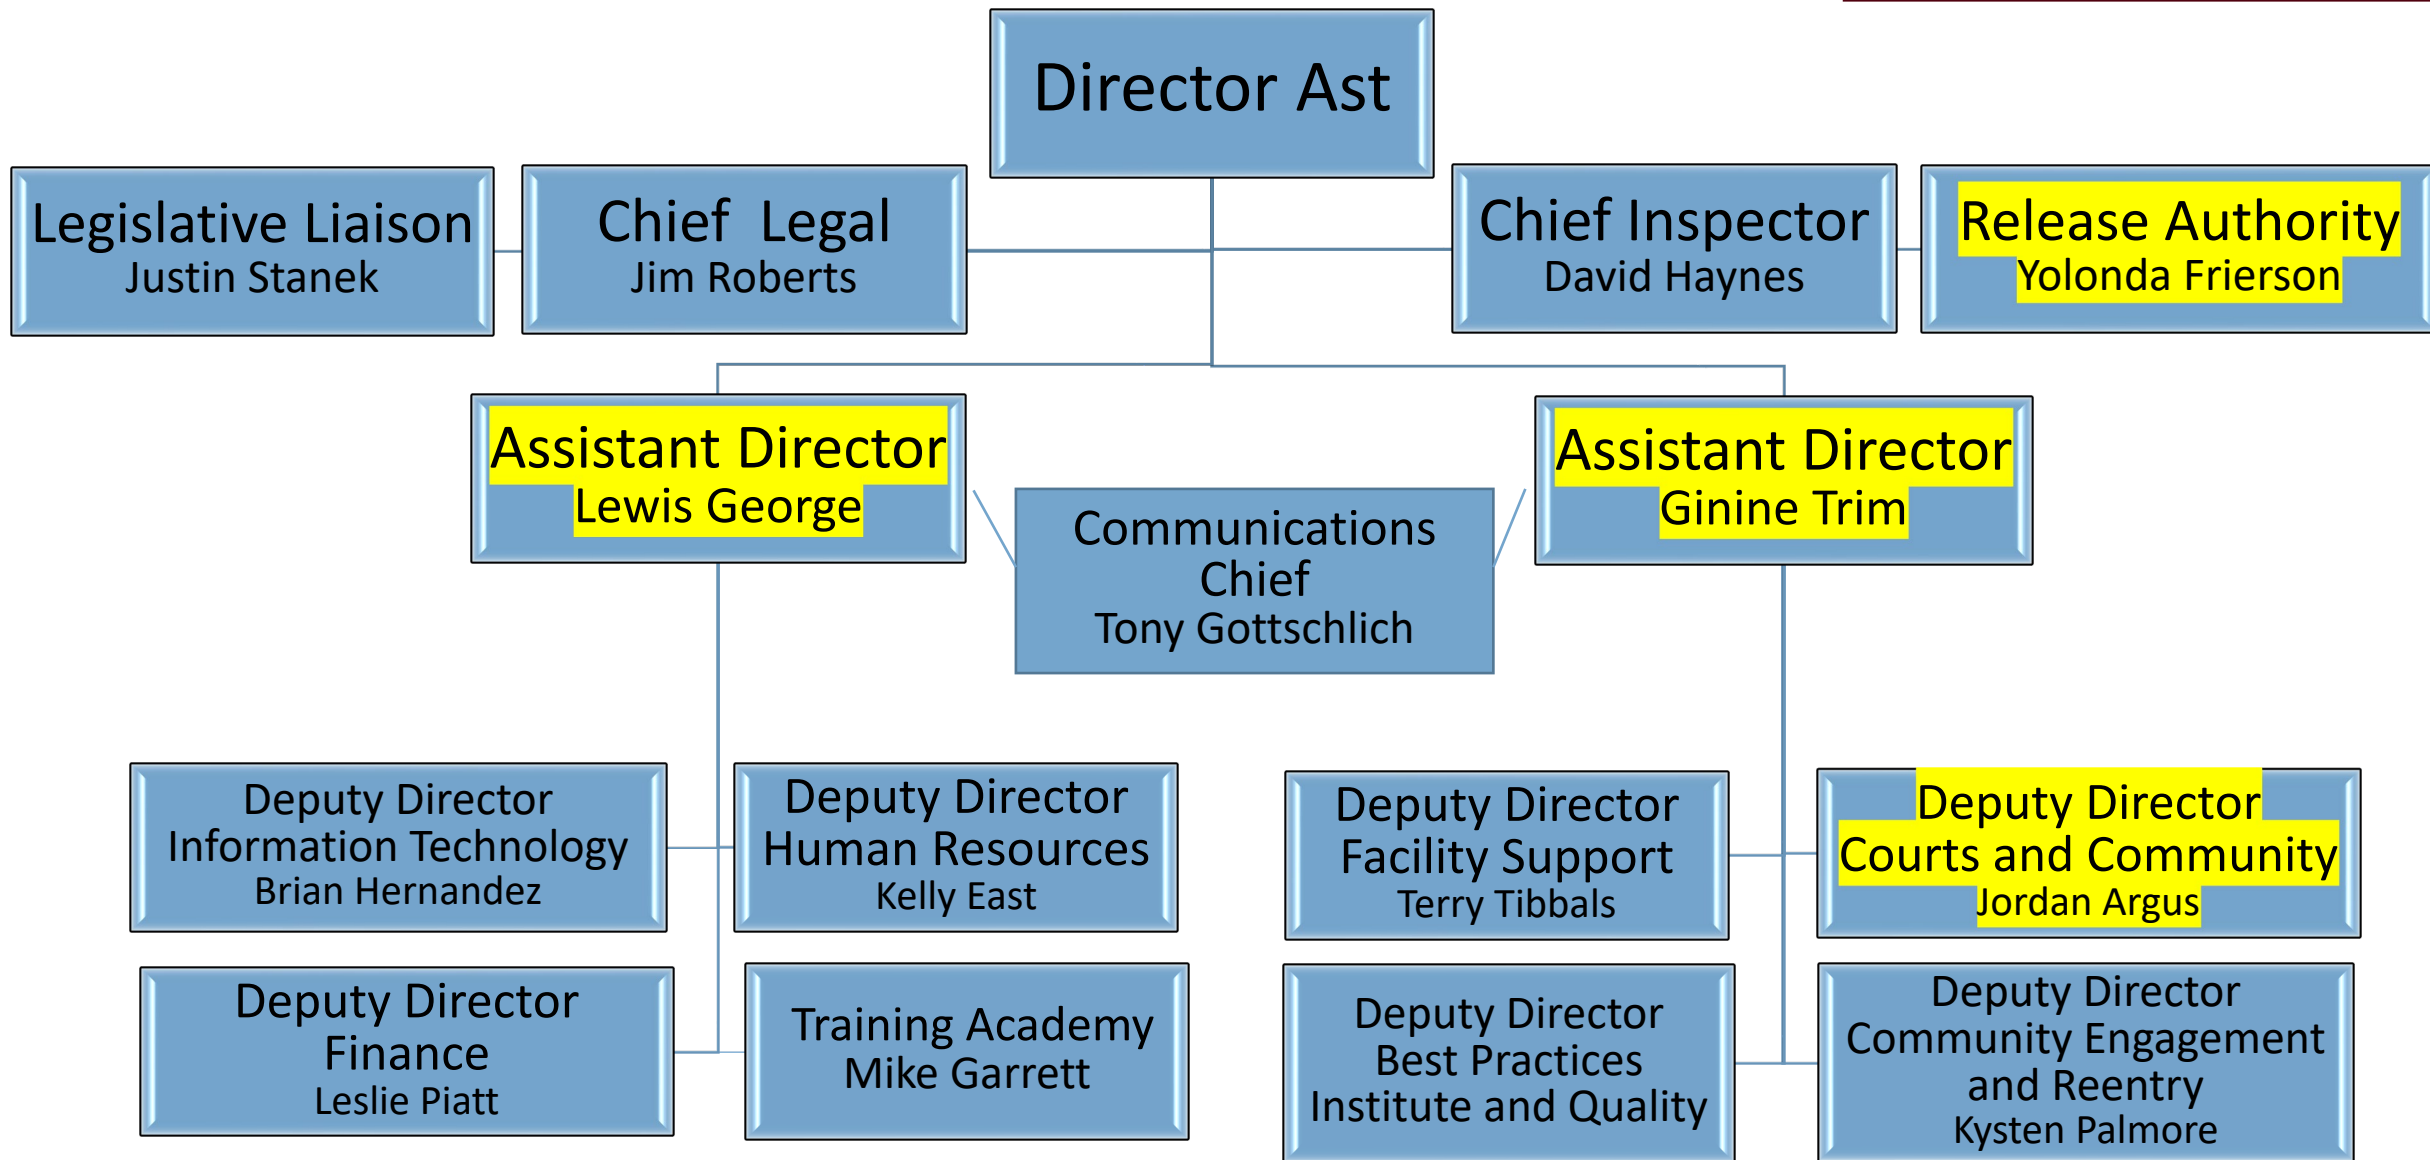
Director Ast

Legislative Liaison
Justin Stanek

Chief Legal
Jim Roberts

Chief Inspector
David Haynes

Release Authority
Yolonda Frierson

Assistant Director
Lewis George

Communications Chief
Tony Gottschlich

Assistant Director
Ginine Trim

Deputy Director
Information Technology
Brian Hernandez

Deputy Director
Human Resources
Kelly East

Deputy Director
Facility Support
Terry Tibbals

Deputy Director
Courts and Community
Jordan Argus

Deputy Director
Finance
Leslie Piatt

Training Academy
Mike Garrett

Deputy Director
Best Practices
Institute and Quality

Deputy Director
Community Engagement
and Reentry
Kysten Palmore